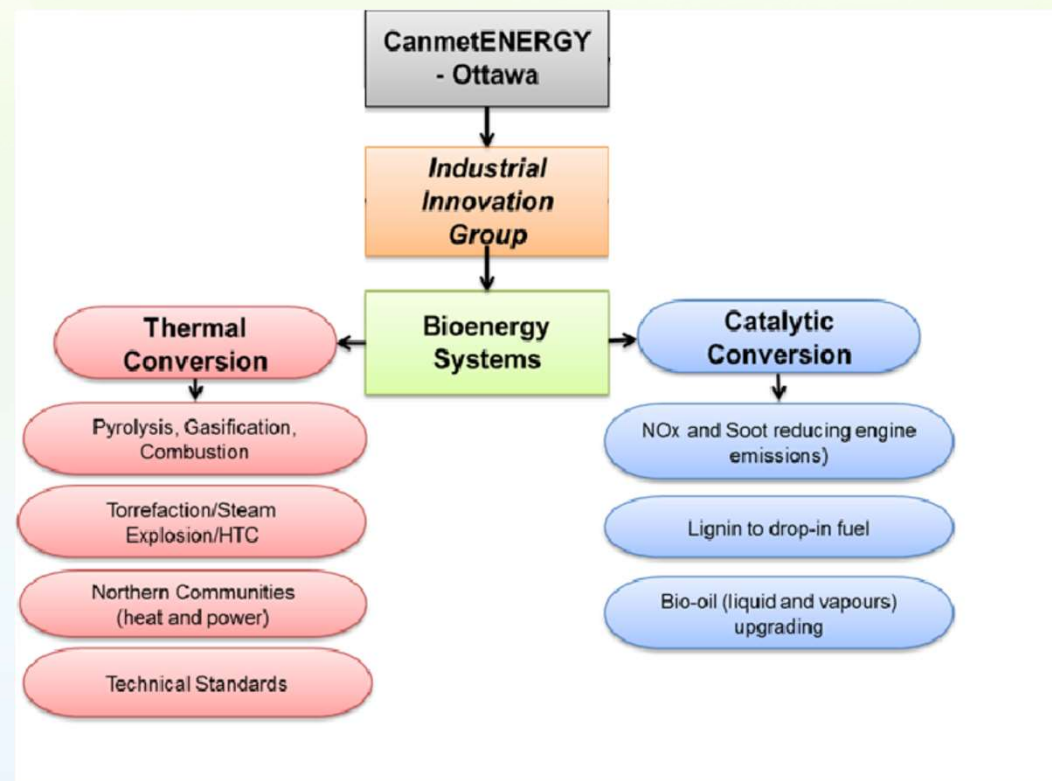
CanmetENERGY - Ottawa

Industrial Innovation Group

Thermal Conversion

Bioenergy Systems

Catalytic Conversion

Pyrolysis, Gasification, Combustion

Torrefaction/Steam Explosion/HTC

Northern Communities (heat and power)

Technical Standards

NOx and Soot reducing engine emissions)

Lignin to drop-in fuel

Bio-oil (liquid and vapours) upgrading